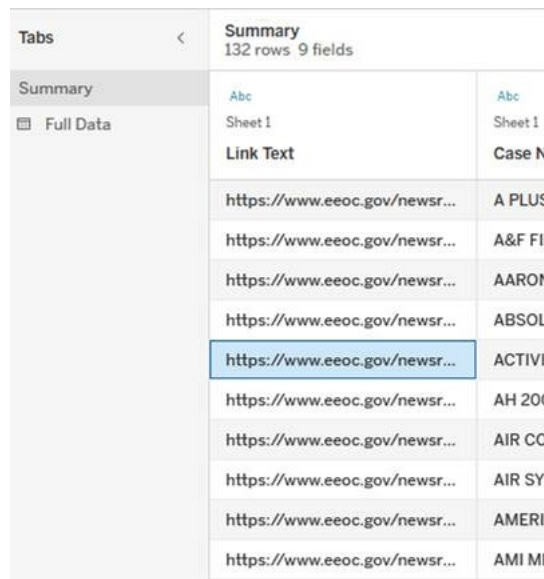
Tabs <

Summary

Full Data

Summary
132 rows 9 fields

| Abc Sheet 1 Link Text | Abc Sheet 1 Case N |
|---|---|
| https://www.eeoc.gov/newsr... | A PLUS |
| https://www.eeoc.gov/newsr... | A&F FI |
| https://www.eeoc.gov/newsr... | AARON |
| https://www.eeoc.gov/newsr... | ABSOL |
| https://www.eeoc.gov/newsr... | ACTIVI |
| https://www.eeoc.gov/newsr... | AH 200 |
| https://www.eeoc.gov/newsr... | AIR CO |
| https://www.eeoc.gov/newsr... | AIR SY |
| https://www.eeoc.gov/newsr... | AMERI |
| https://www.eeoc.gov/newsr... | AMI MI |